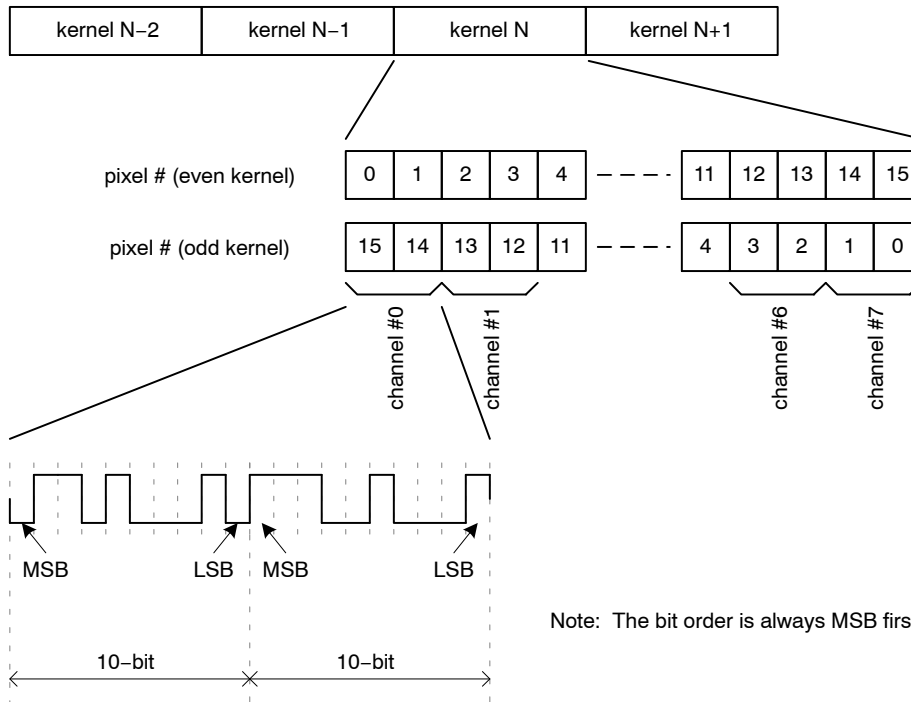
kernel N−2 | kernel N−1 | kernel N | kernel N+1

pixel # (even kernel)

| 0 | 1 | 2 | 3 | 4 | – – – | 11 | 12 | 13 | 14 | 15 |
|---|---|---|---|---|---|---|---|---|---|---|

pixel # (odd kernel)

| 15 | 14 | 13 | 12 | 11 | – – – | 4 | 3 | 2 | 1 | 0 |
|---|---|---|---|---|---|---|---|---|---|---|

channel #0
channel #1
channel #6
channel #7

MSB
LSB
MSB
LSB

10−bit
10−bit

Note: The bit order is always MSB firs